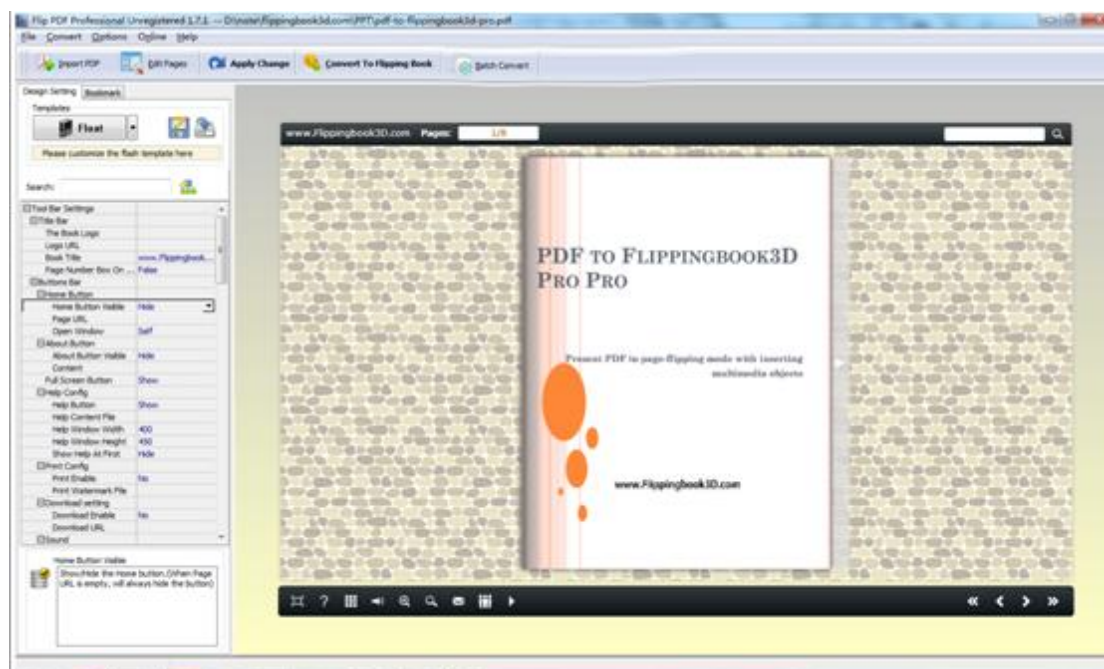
Flip PDF Professional Unregistered 1.7.1 -- D:\note\flippingbook3d.com\PPT\pdf-to-flippingbook3d-pro.pdf

File Convert Options Online Help

Import PDF | Edit Pages | Apply Change | Convert To Flipping Book | Batch Convert

Design Setting | Bookmark

Templates

Float

Please customize the flash template here

Search:

| | |
|---|---|
| Tool Bar Settings | |
| Title Bar | |
| The Book Logo | |
| Logo URL | |
| Book Title | www.Flippingbook... |
| Page Number Box On ... | False |
| Buttons Bar | |
| Home Button | |
| Home Button Visible | Hide |
| Page URL | |
| Open Window | Self |
| About Button | |
| About Button Visible | Hide |
| Content | |
| Full Screen Button | Show |
| Help Config | |
| Help Button | Show |
| Help Content File | |
| Help Window Width | 400 |
| Help Window Height | 450 |
| Show Help At First | Hide |
| Print Config | |
| Print Enable | No |
| Print Watermark File | |
| Download setting | |
| Download Enable | No |
| Download URL | |
| Sound | |

Home Button Visible

Show/Hide the Home button.(When Page URL is empty, will always hide the button)

www.Flippingbook3D.com Pages: 1/8

PDF TO FLIPPINGBOOK3D PRO PRO

Present PDF in page-flipping mode with inserting multimedia objects

www.Flippingbook3D.com